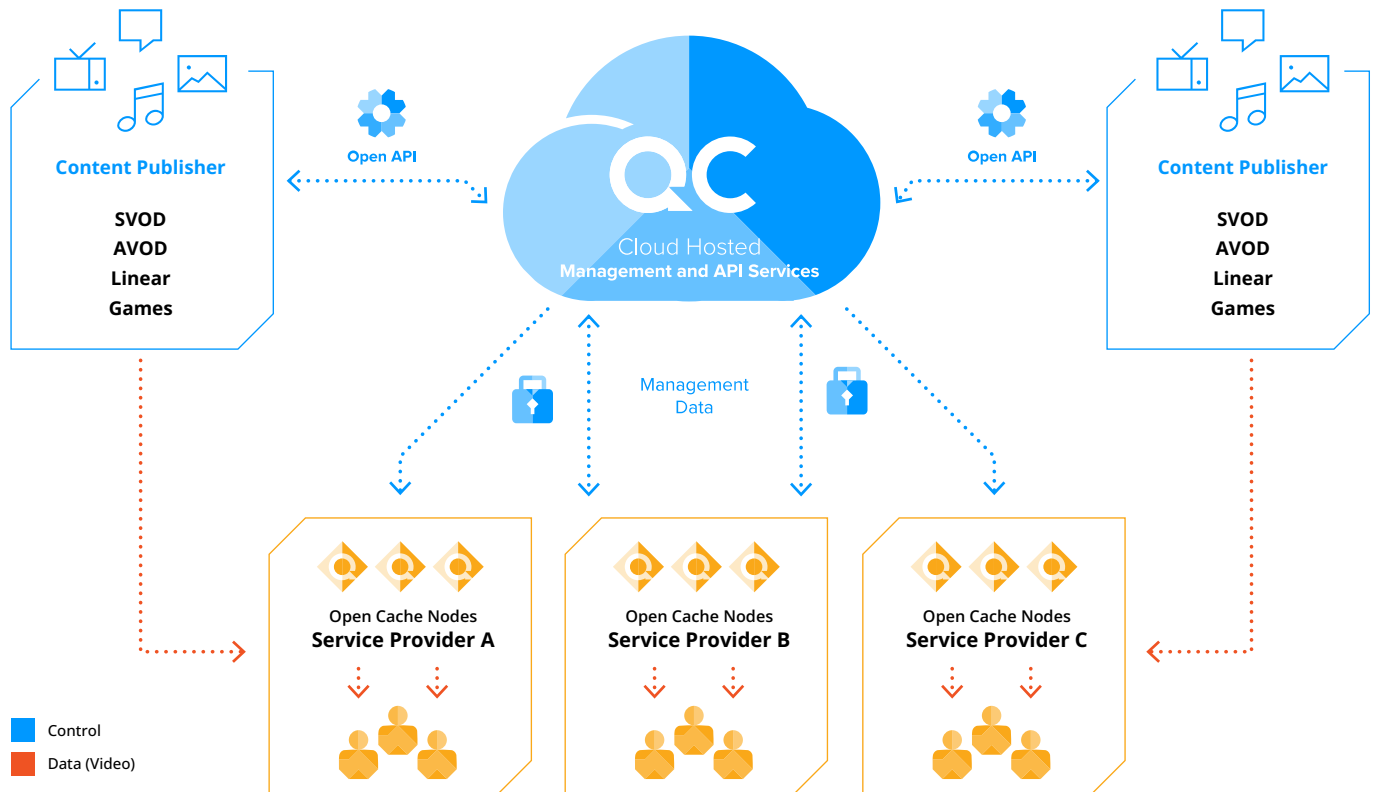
Content Publisher

SVOD
AVOD
Linear
Games

Open API

QC

Cloud Hosted
Management and API Services

Open API

Content Publisher

SVOD
AVOD
Linear
Games

Management
Data

Open Cache Nodes
Service Provider A

Open Cache Nodes
Service Provider B

Open Cache Nodes
Service Provider C

Control
Data (Video)